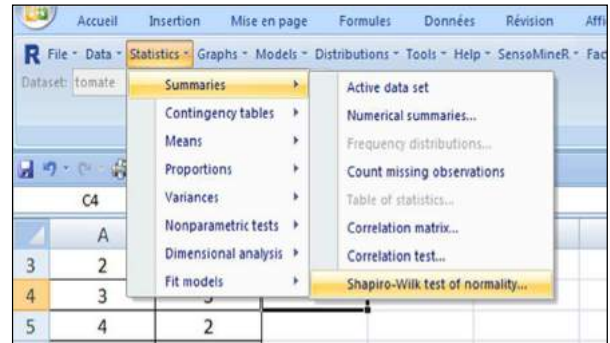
Accueil Insertion Mise en page Formules Données Révision Affi

R File - Data - Statistics - Graphs - Models - Distributions - Tools - Help - SensoMineR - Fac

Dataset: tomate

Summaries
Contingency tables
Means
Proportions
Variances
Nonparametric tests
Dimensional analysis
Fit models

Active data set
Numerical summaries...
Frequency distributions...
Count missing observations
Table of statistics...
Correlation matrix...
Correlation test...
Shapiro-Wilk test of normality...

C4

| | A | |
|---|---|---|
| 3 | 2 | |
| 4 | 3 | 3 |
| 5 | 4 | 2 |